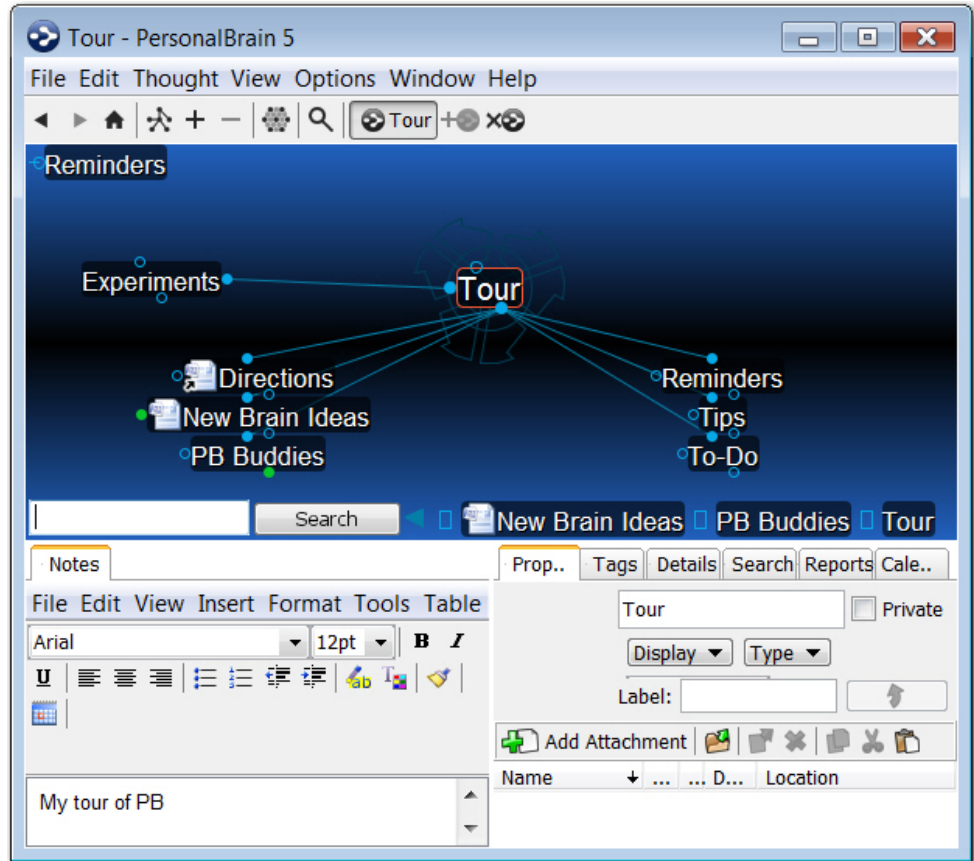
Tour - PersonalBrain 5

File Edit Thought View Options Window Help

Tour

Reminders

Experiments

Tour

Directions

New Brain Ideas

PB Buddies

Reminders

Tips

To-Do

Search

New Brain Ideas

PB Buddies

Tour

Notes

File Edit View Insert Format Tools Table

Arial

12pt

B I

U

My tour of PB

Prop..

Tags

Details

Search

Reports

Cale..

Tour

Private

Display

Type

Label:

Add Attachment

| Name | ... | ... | D... | Location |
|---|---|---|---|---|